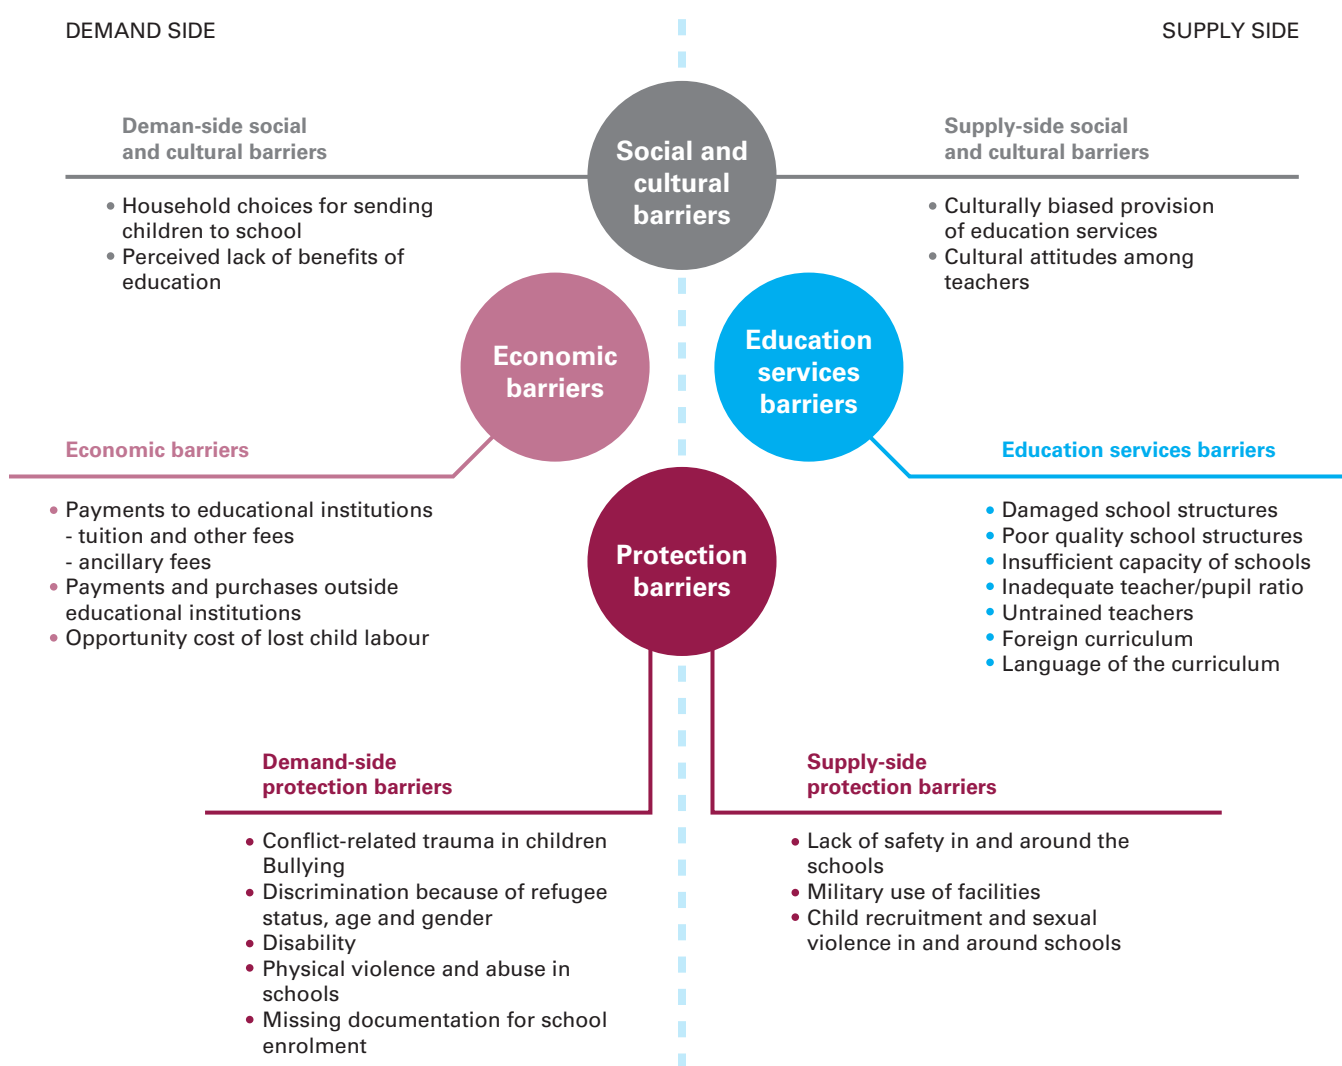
DEMAND SIDE

SUPPLY SIDE

Social and cultural barriers

Deman-side social and cultural barriers

• Household choices for sending children to school
• Perceived lack of benefits of education

Supply-side social and cultural barriers

• Culturally biased provision of education services
• Cultural attitudes among teachers

Economic barriers

Education services barriers

Economic barriers

• Payments to educational institutions
- tuition and other fees
- ancillary fees
• Payments and purchases outside educational institutions
• Opportunity cost of lost child labour

Education services barriers

• Damaged school structures
• Poor quality school structures
• Insufficient capacity of schools
• Inadequate teacher/pupil ratio
• Untrained teachers
• Foreign curriculum
• Language of the curriculum

Protection barriers

Demand-side protection barriers

• Conflict-related trauma in children Bullying
• Discrimination because of refugee status, age and gender
• Disability
• Physical violence and abuse in schools
• Missing documentation for school enrolment

Supply-side protection barriers

• Lack of safety in and around the schools
• Military use of facilities
• Child recruitment and sexual violence in and around schools